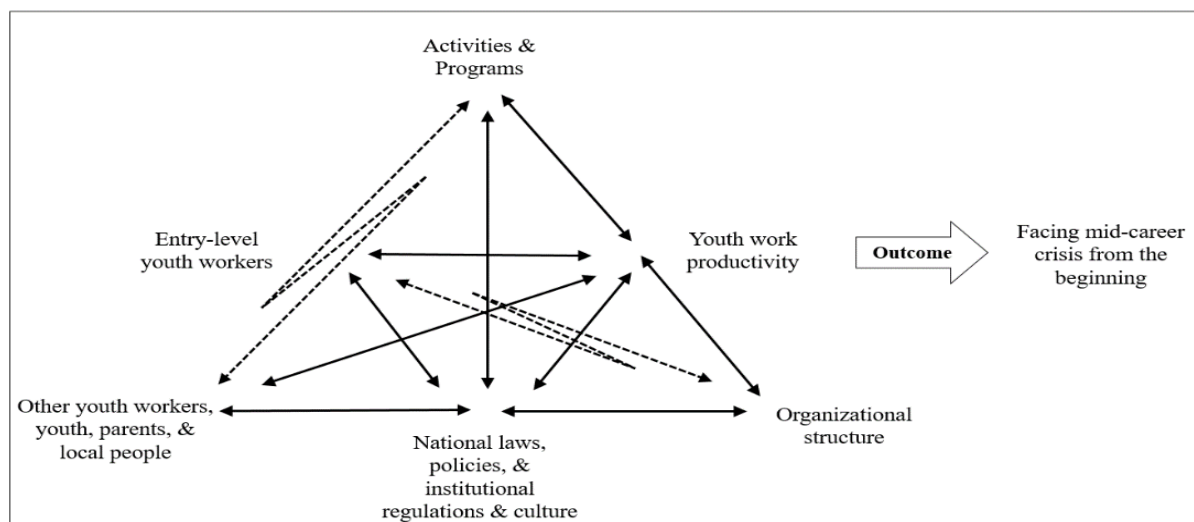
Activities & Programs

Entry-level youth workers

Youth work productivity

Outcome

Facing mid-career crisis from the beginning

Other youth workers, youth, parents, & local people

National laws, policies, & institutional regulations & culture

Organizational structure